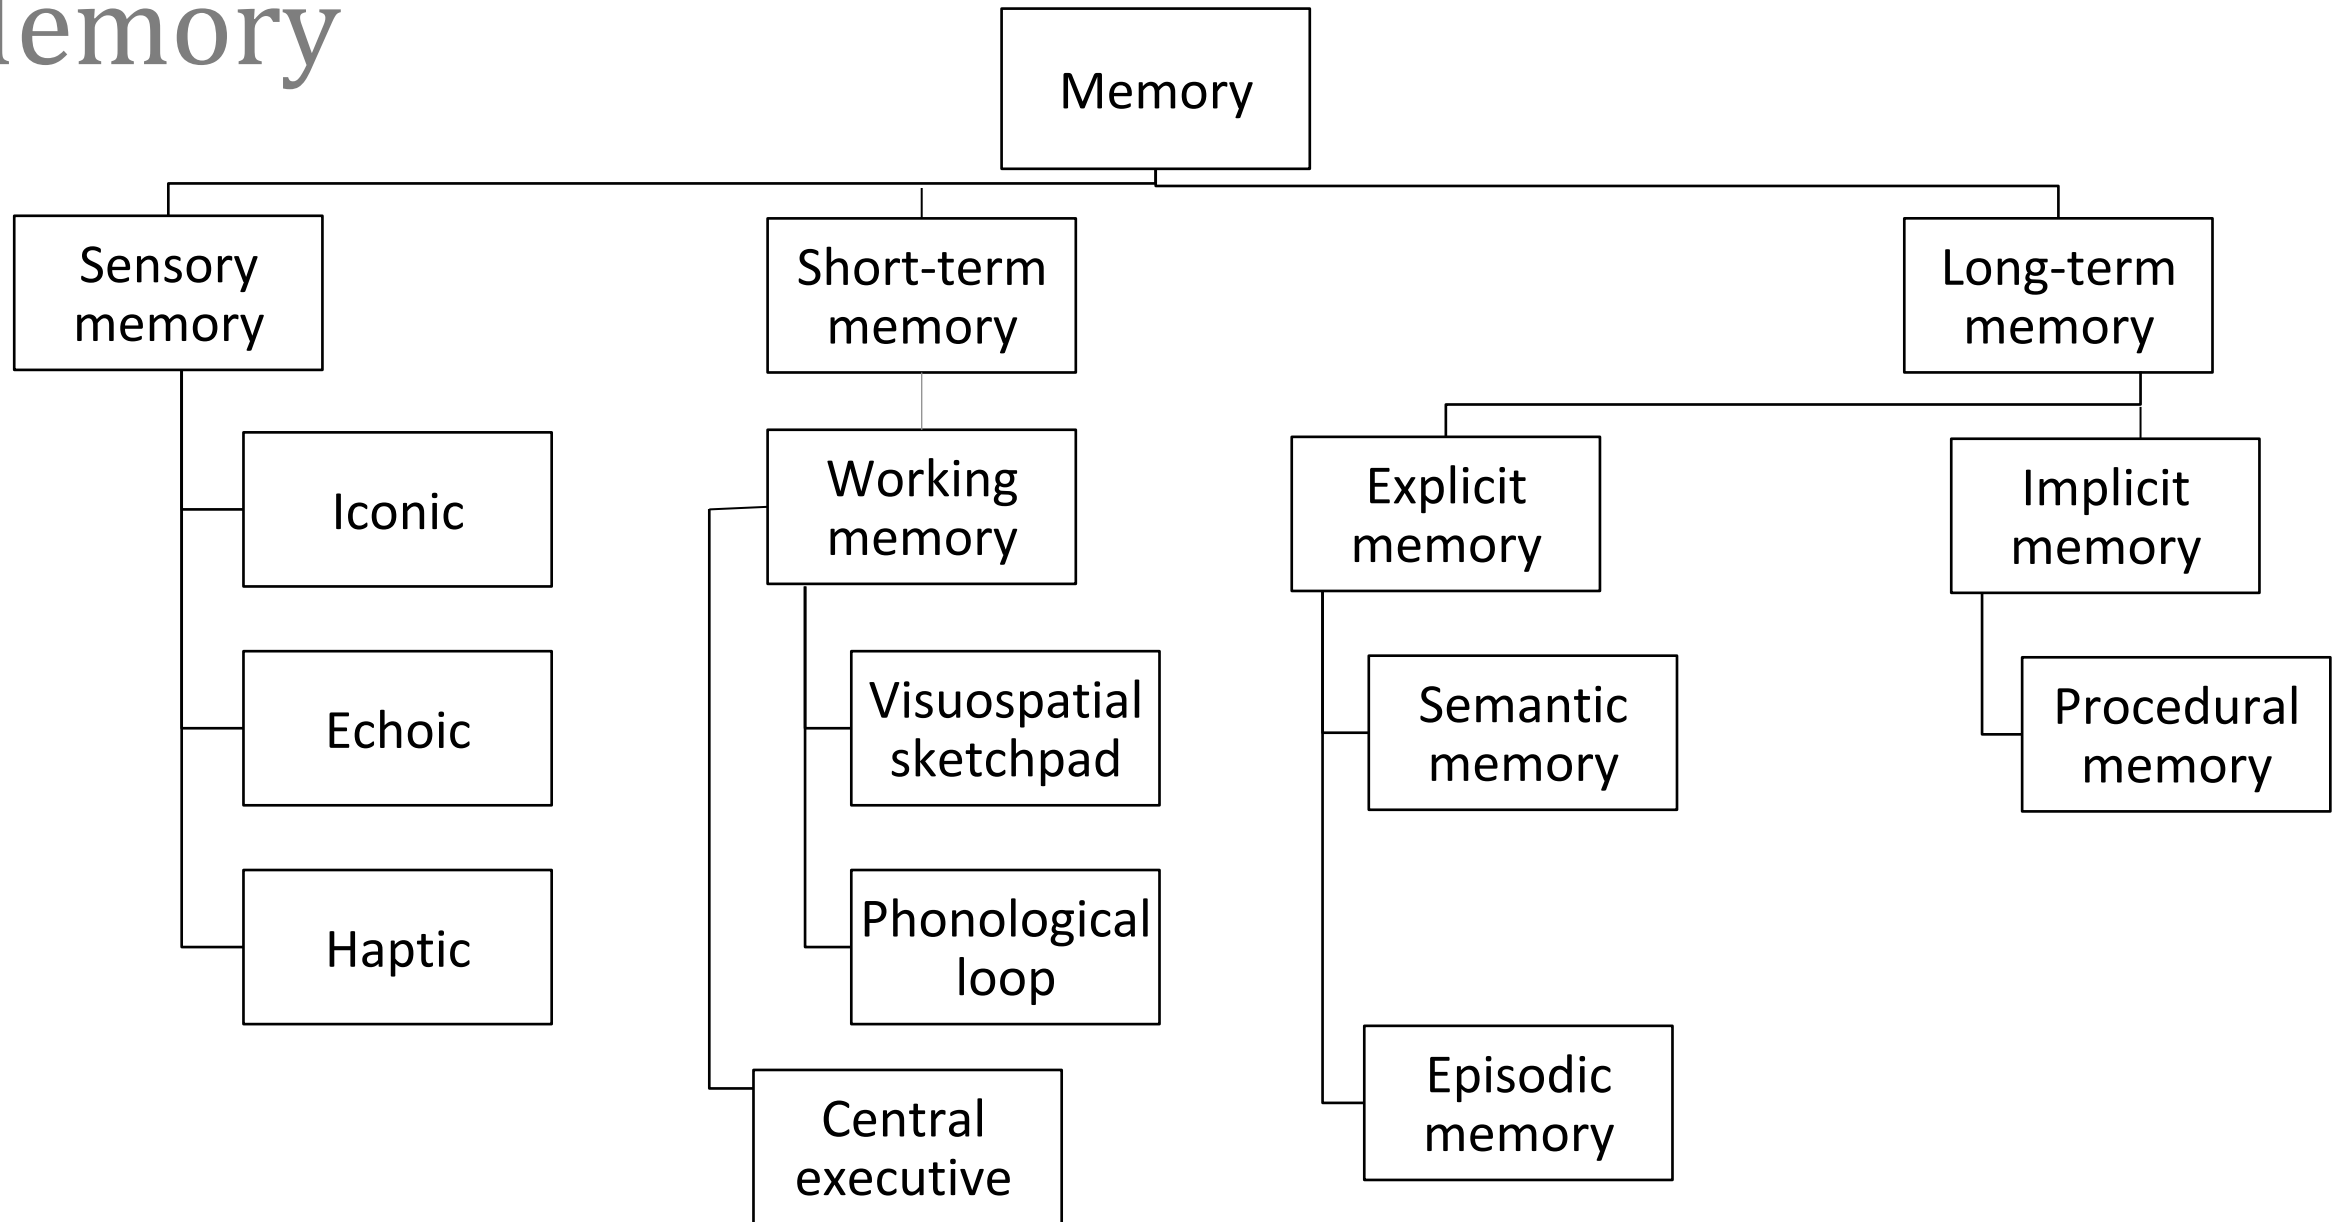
emory

Memory

Sensory memory

Short-term memory

Long-term memory

Iconic

Echoic

Haptic

Working memory

Visuospatial sketchpad

Phonological loop

Central executive

Explicit memory

Semantic memory

Episodic memory

Implicit memory

Procedural memory